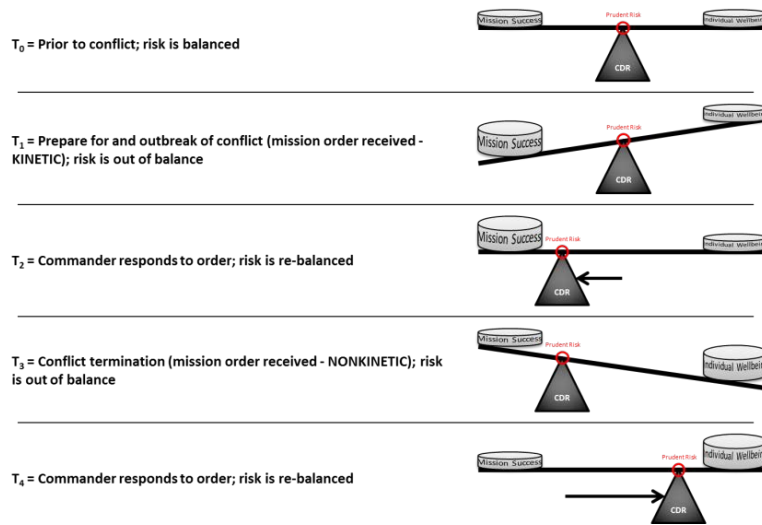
$T_0$ = Prior to conflict; risk is balanced

Mission Success
Prudent Risk
Individual Wellbei
CDR

$T_1$ = Prepare for and outbreak of conflict (mission order received - KINETIC); risk is out of balance

Mission Success
Prudent Risk
Individual Wellbei
CDR

$T_2$ = Commander responds to order; risk is re-balanced

Mission Success
Prudent Risk
Individual Wellbei
CDR

$T_3$ = Conflict termination (mission order received - NONKINETIC); risk is out of balance

Mission Success
Prudent Risk
Individual Wellbei
CDR

$T_4$ = Commander responds to order; risk is re-balanced

Mission Success
Prudent Risk
Individual Wellbei
CDR